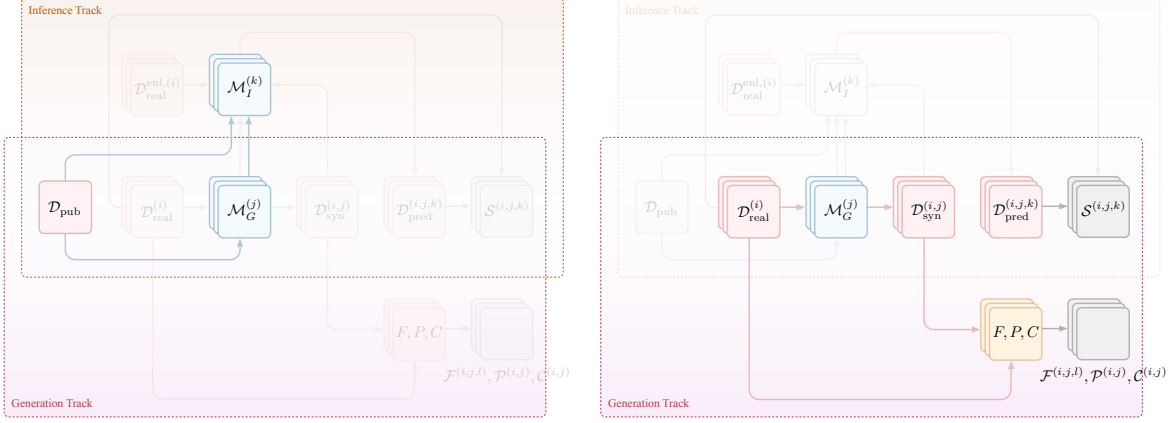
Inference Track

$\mathcal{D}_{\text{real}}^{\text{enl},(i)}$

$\mathcal{M}_I^{(k)}$

$\mathcal{D}_{\text{pub}}$

$\mathcal{D}_{\text{real}}^{(i)}$

$\mathcal{M}_G^{(j)}$

$\mathcal{D}_{\text{syn}}^{(i,j)}$

$\mathcal{D}_{\text{pred}}^{(i,j,k)}$

$\mathcal{S}^{(i,j,k)}$

$F, P, C$

$\mathcal{F}^{(i,j,l)}, \mathcal{P}^{(i,j)}, \mathcal{C}^{(i,j)}$

Generation Track

Inference Track

$\mathcal{D}_{\text{real}}^{\text{enl},(i)}$

$\mathcal{M}_I^{(k)}$

$\mathcal{D}_{\text{pub}}$

$\mathcal{D}_{\text{real}}^{(i)}$

$\mathcal{M}_G^{(j)}$

$\mathcal{D}_{\text{syn}}^{(i,j)}$

$\mathcal{D}_{\text{pred}}^{(i,j,k)}$

$\mathcal{S}^{(i,j,k)}$

$F, P, C$

$\mathcal{F}^{(i,j,l)}, \mathcal{P}^{(i,j)}, \mathcal{C}^{(i,j)}$

Generation Track